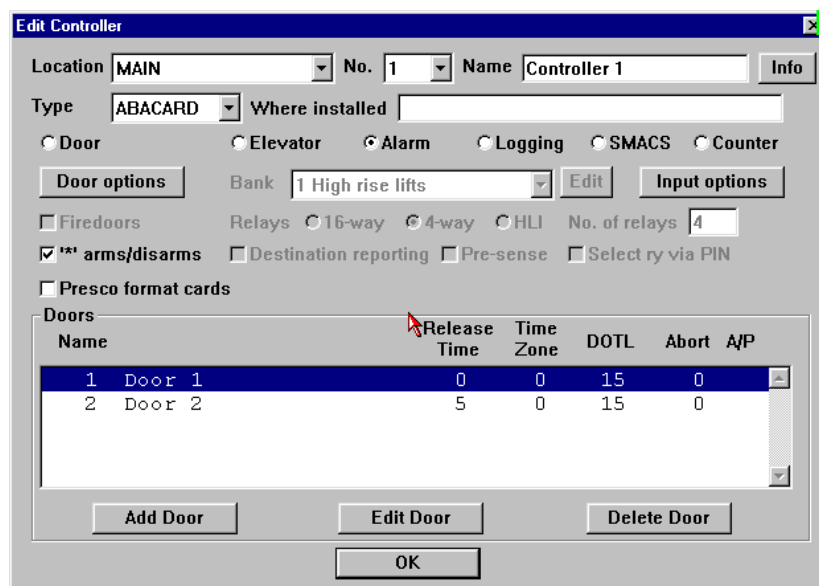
Edit Controller

Location MAIN No. 1 Name Controller 1 Info

Type ABACARD Where installed

Door Elevator Alarm Logging SMACS Counter

Door options Bank 1 High rise lifts Edit Input options

Firedoors Relays 16-way 4-way HLI No. of relays 4

'*' arms/disarms Destination reporting Pre-sense Select ry via PIN

Presco format cards

Doors

| Name | Release Time | Time Zone | DOTL | Abort | A/P |
|---|---|---|---|---|---|
| 1 Door 1 | 0 | 0 | 15 | 0 | |
| 2 Door 2 | 5 | 0 | 15 | 0 | |

Add Door Edit Door Delete Door

OK